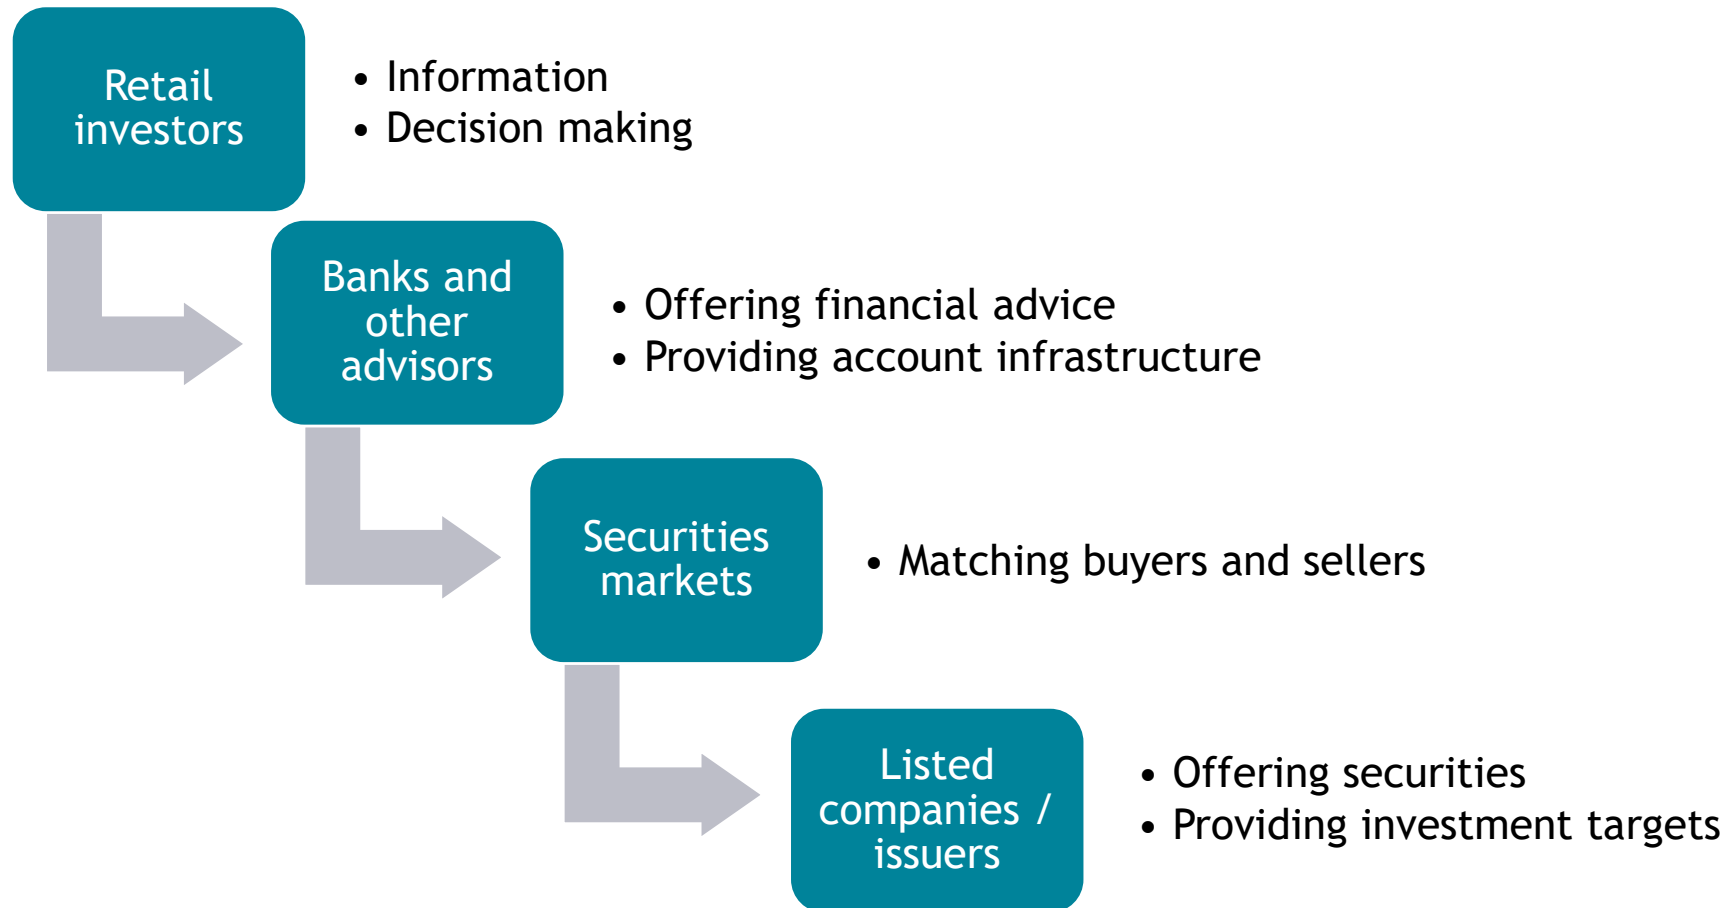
Retail investors

- Information
- Decision making

Banks and other advisors

- Offering financial advice
- Providing account infrastructure

Securities markets

- Matching buyers and sellers

Listed companies / issuers

- Offering securities
- Providing investment targets